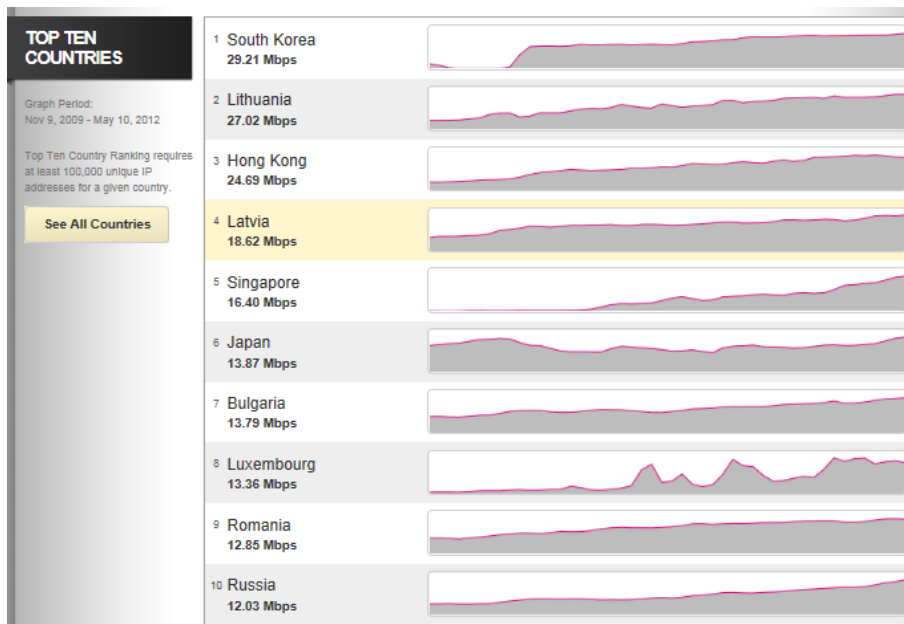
TOP TEN COUNTRIES

Graph Period:
Nov 9, 2009 - May 10, 2012

Top Ten Country Ranking requires at least 100,000 unique IP addresses for a given country.

See All Countries

1 South Korea
29.21 Mbps

2 Lithuania
27.02 Mbps

3 Hong Kong
24.69 Mbps

4 Latvia
18.62 Mbps

5 Singapore
16.40 Mbps

6 Japan
13.87 Mbps

7 Bulgaria
13.79 Mbps

8 Luxembourg
13.36 Mbps

9 Romania
12.85 Mbps

10 Russia
12.03 Mbps